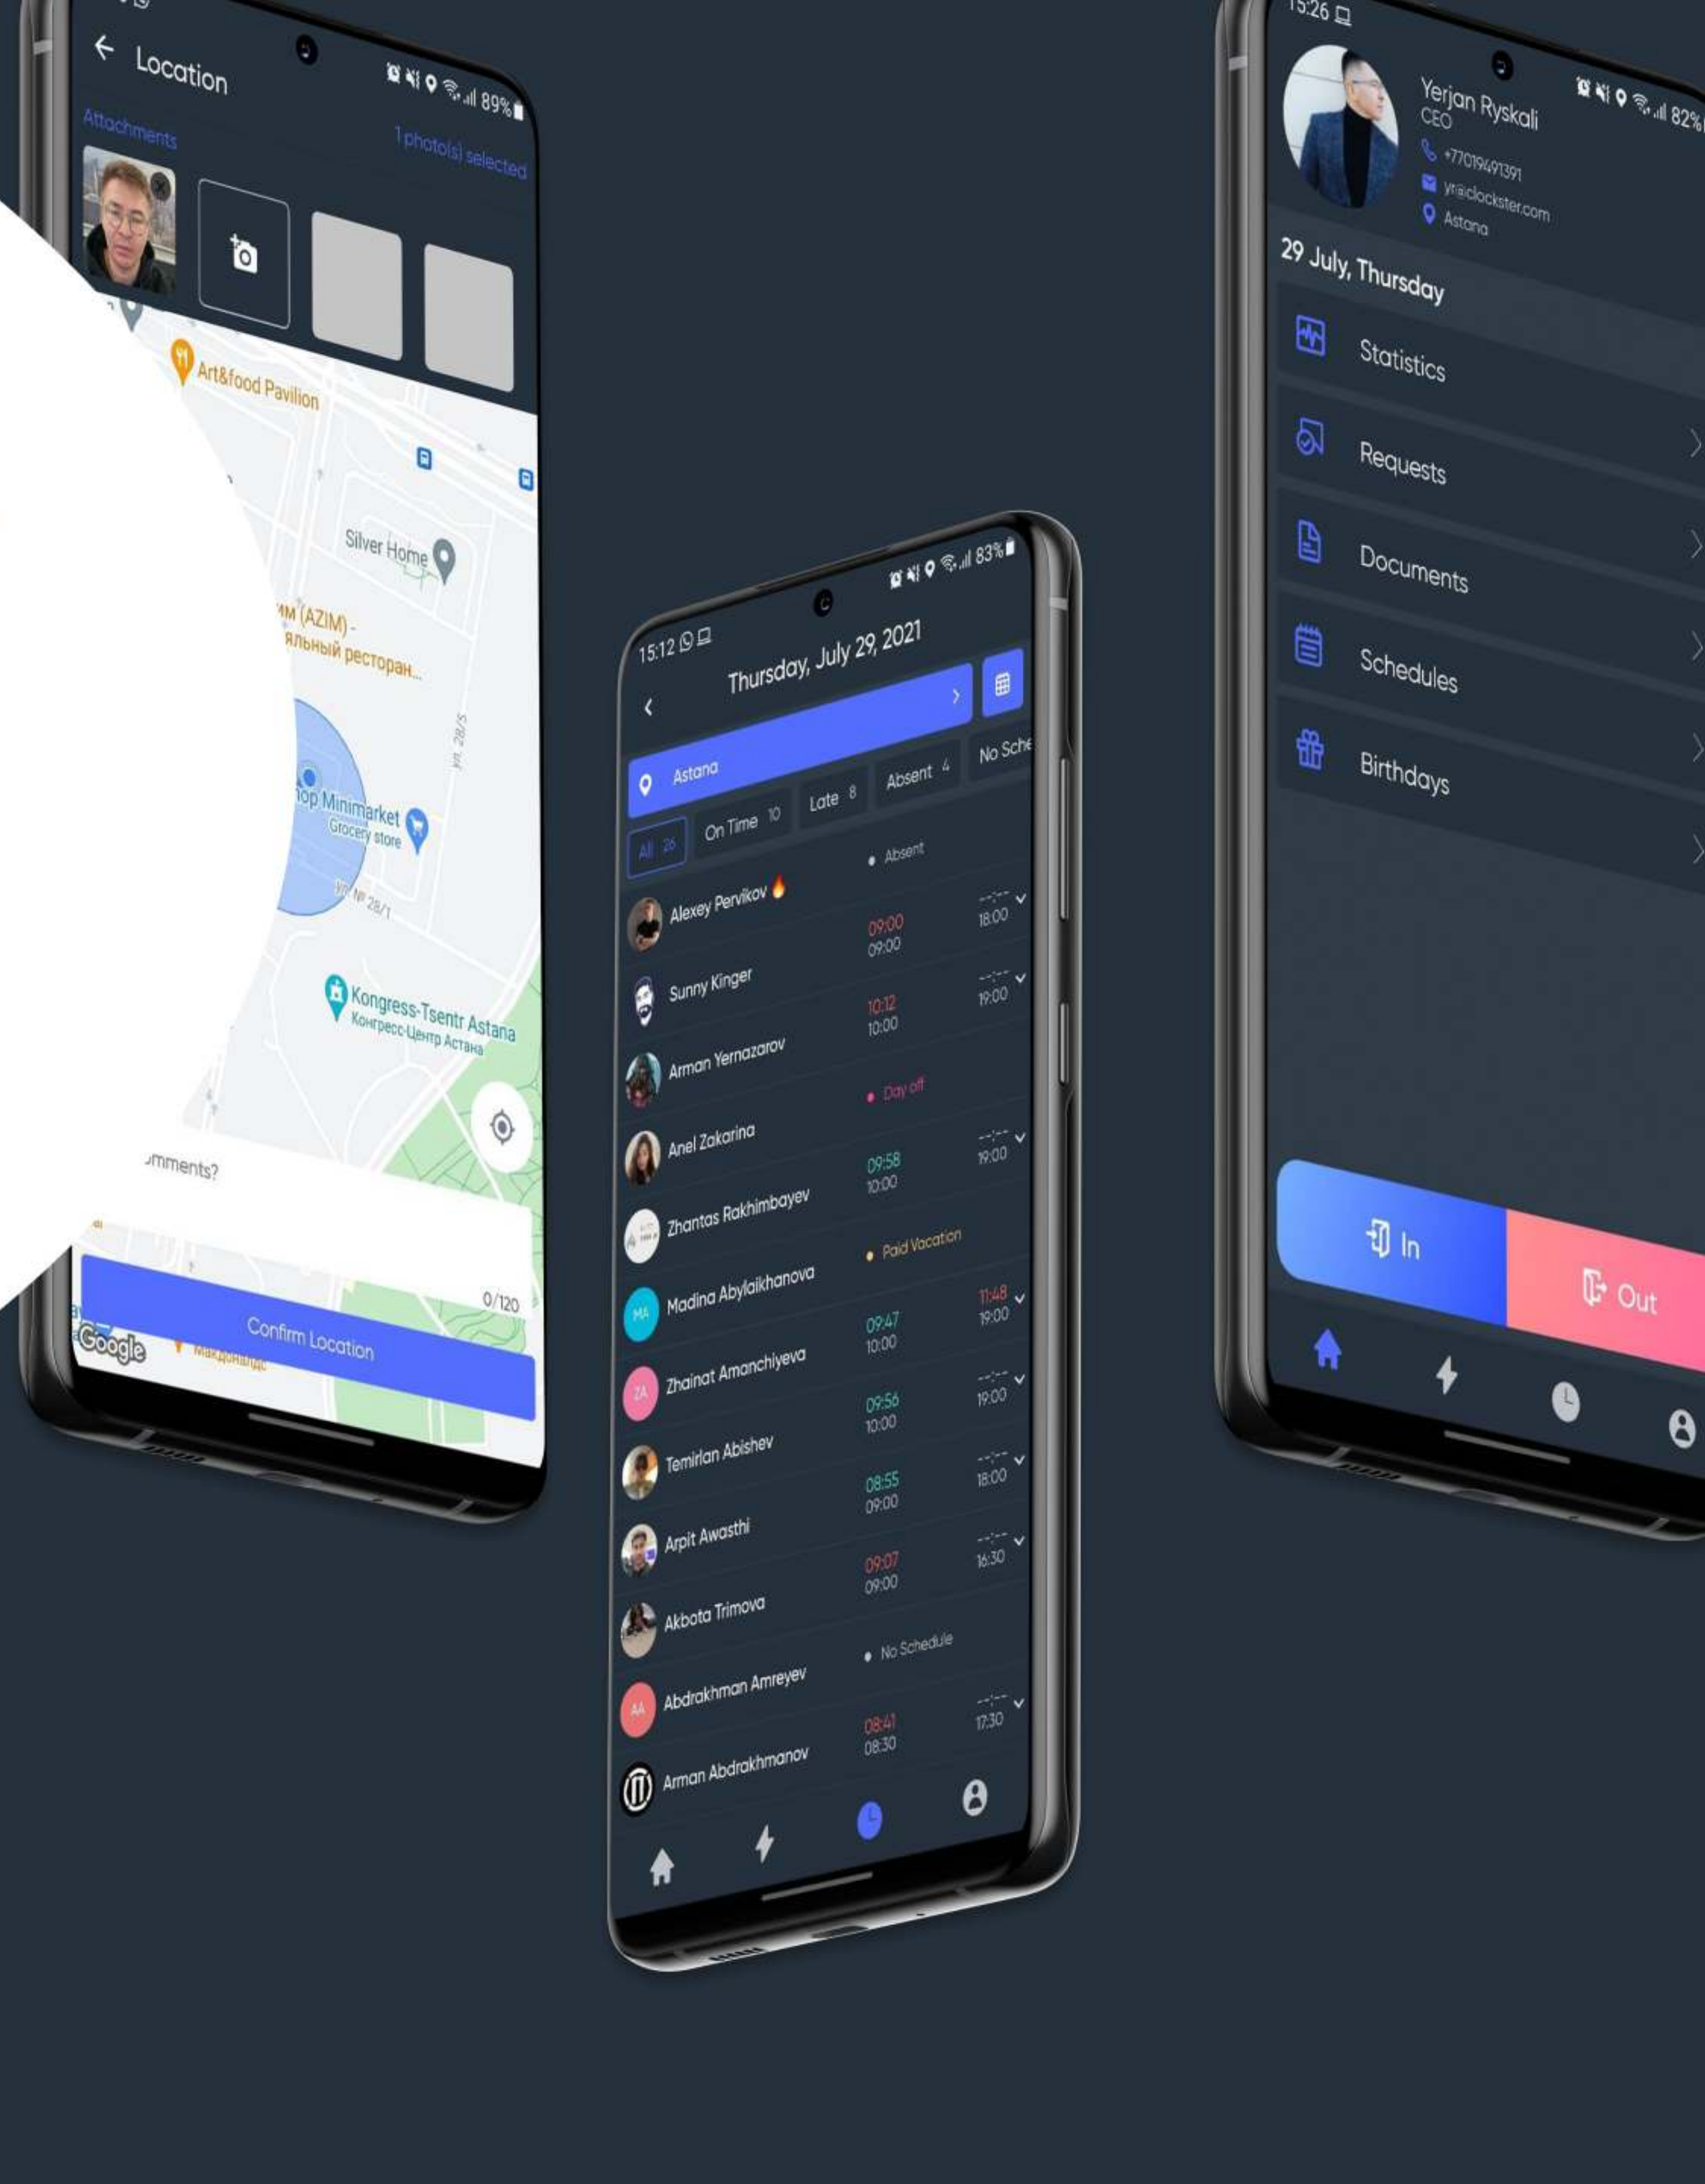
Location
89%
Attachments
1 photo(s) selected
Art&food Pavilion
Silver Home
им (AZIM) -
яльный ресторан...
ул. 28/5
op Minimarket
Grocery store
ул. № 28/1
Kongress-Tsentr Astana
Конгресс-Центр Астана
omments?
0/120
Google
Confirm Location
Макдоналдс

15:12
83%
Thursday, July 29, 2021
Astana
All 26
On Time 10
Late 8
Absent 4
No Sche
Alexey Pervikov 🔥
Absent
Sunny Kinger
09:00
09:00
--:-- 18:00
Arman Yernazarov
10:12
10:00
--:-- 19:00
Anel Zakarina
Day off
Zhantas Rakhimbayev
09:58
10:00
--:-- 19:00
Madina Abylaikhanova
Paid Vacation
Zhainat Amanchiyeva
09:47
10:00
11:48
19:00
Temirlan Abishev
09:56
10:00
--:-- 19:00
Arpit Awasthi
08:55
09:00
--:-- 18:00
Akbota Trimova
09:07
09:00
--:-- 16:30
Abdrakhman Amreyev
No Schedule
Arman Abdrakhmanov
08:41
08:30
--:-- 17:30

15:26
82%
Yerjan Ryskali
CEO
+77019491391
yr@clockster.com
Astana
29 July, Thursday
Statistics
Requests
Documents
Schedules
Birthdays
In
Out